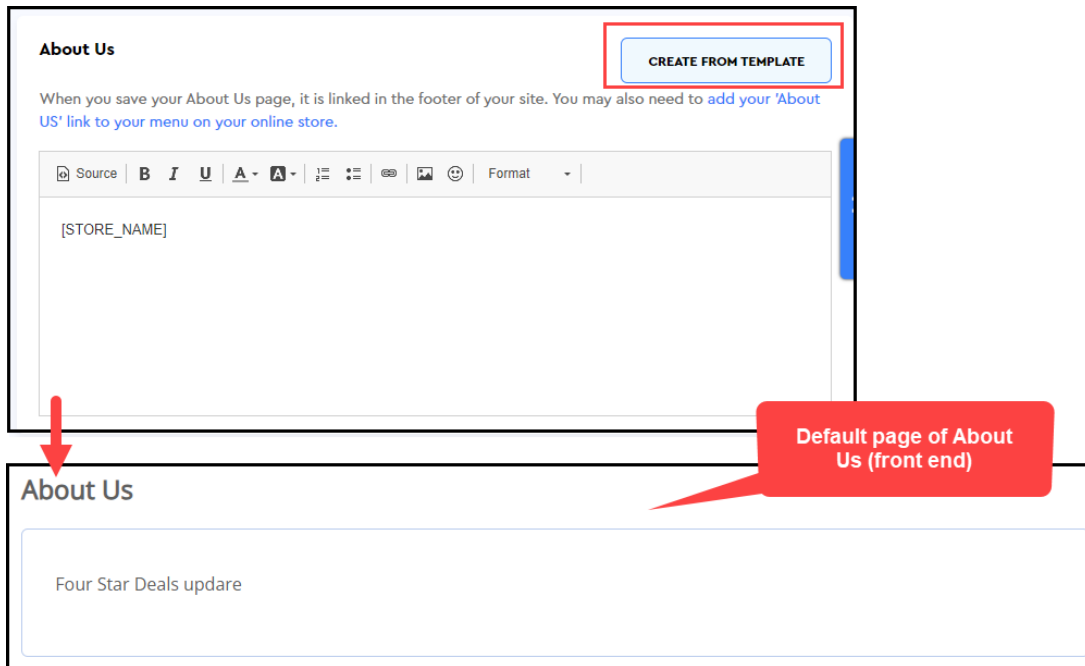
About Us

CREATE FROM TEMPLATE

When you save your About Us page, it is linked in the footer of your site. You may also need to add your 'About US' link to your menu on your online store.

Source B I U A A Format

[STORE_NAME]

Default page of About Us (front end)

About Us

Four Star Deals updare